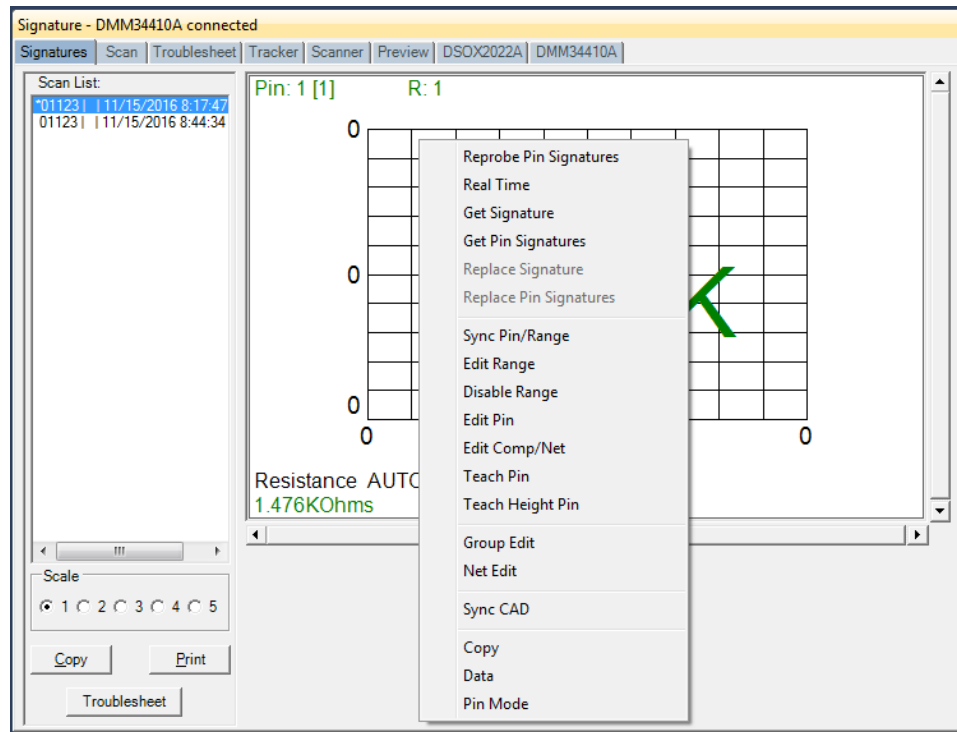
Signature - DMM34410A connected

Signatures | Scan | Troublesheet | Tracker | Scanner | Preview | DSOX2022A | DMM34410A

Scan List:
*01123 | | 11/15/2016 8:17:47
01123 | | 11/15/2016 8:44:34

Scale
1 2 3 4 5

Copy
Print
Troublesheet

Pin: 1 [1]
R: 1

0
0
0
0
0

Resistance AUTO
1.476KOhms

Reprobe Pin Signatures
Real Time
Get Signature
Get Pin Signatures
Replace Signature
Replace Pin Signatures
Sync Pin/Range
Edit Range
Disable Range
Edit Pin
Edit Comp/Net
Teach Pin
Teach Height Pin
Group Edit
Net Edit
Sync CAD
Copy
Data
Pin Mode